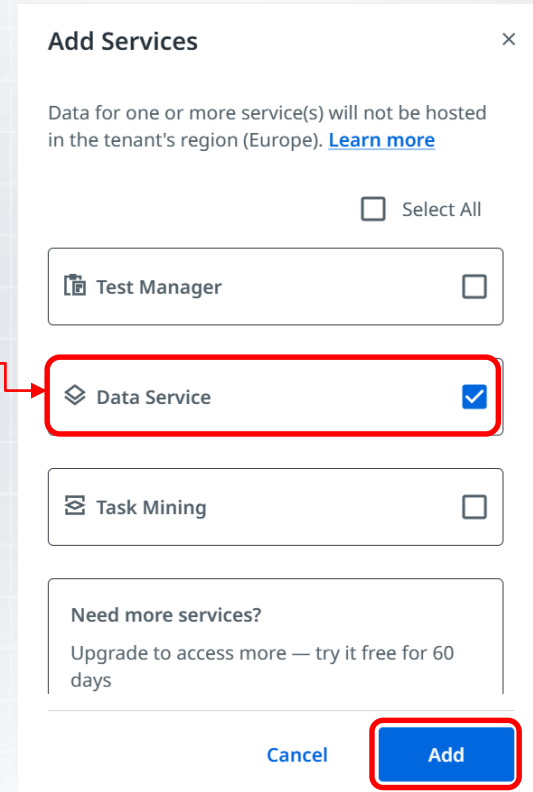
Add Services

×

Data for one or more service(s) will not be hosted in the tenant's region (Europe). Learn more

Select All

Test Manager

Data Service

Task Mining

Need more services?

Upgrade to access more — try it free for 60 days

Cancel

Add